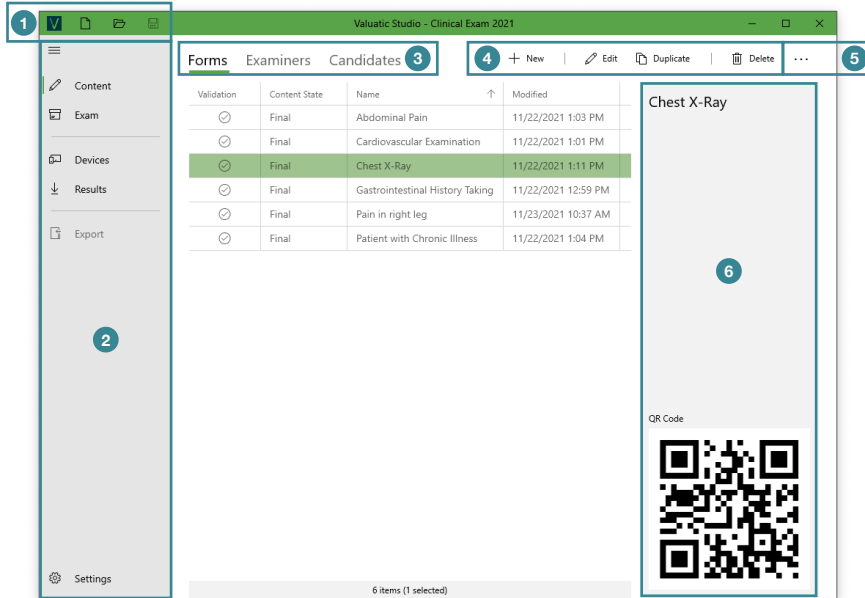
1 V

Valuatic Studio - Clinical Exam 2021

Content
Exam
Devices
Results
Export

2

Settings

Forms Examiners Candidates 3

4 + New Edit Duplicate Delete ··· 5

| Validation | Content State | Name ↑ | Modified |
|---|---|---|---|
| | Final | Abdominal Pain | 11/22/2021 1:03 PM |
| | Final | Cardiovascular Examination | 11/22/2021 1:01 PM |
| | Final | Chest X-Ray | 11/22/2021 1:11 PM |
| | Final | Gastrointestinal History Taking | 11/22/2021 12:59 PM |
| | Final | Pain in right leg | 11/23/2021 10:37 AM |
| | Final | Patient with Chronic Illness | 11/22/2021 1:04 PM |

6 items (1 selected)

Chest X-Ray

6

QR Code